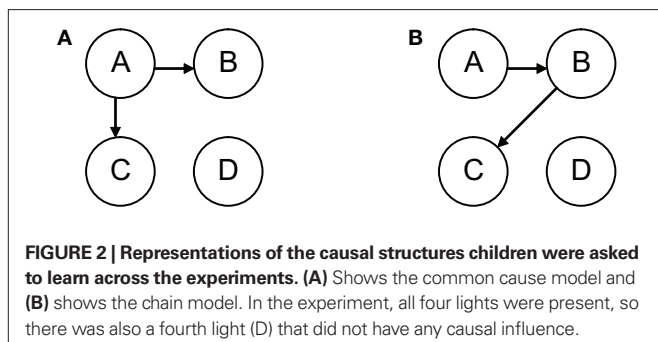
A

A B C D

B

A B C D

FIGURE 2 | Representations of the causal structures children were asked to learn across the experiments. (A) Shows the common cause model and (B) shows the chain model. In the experiment, all four lights were present, so there was also a fourth light (D) that did not have any causal influence.